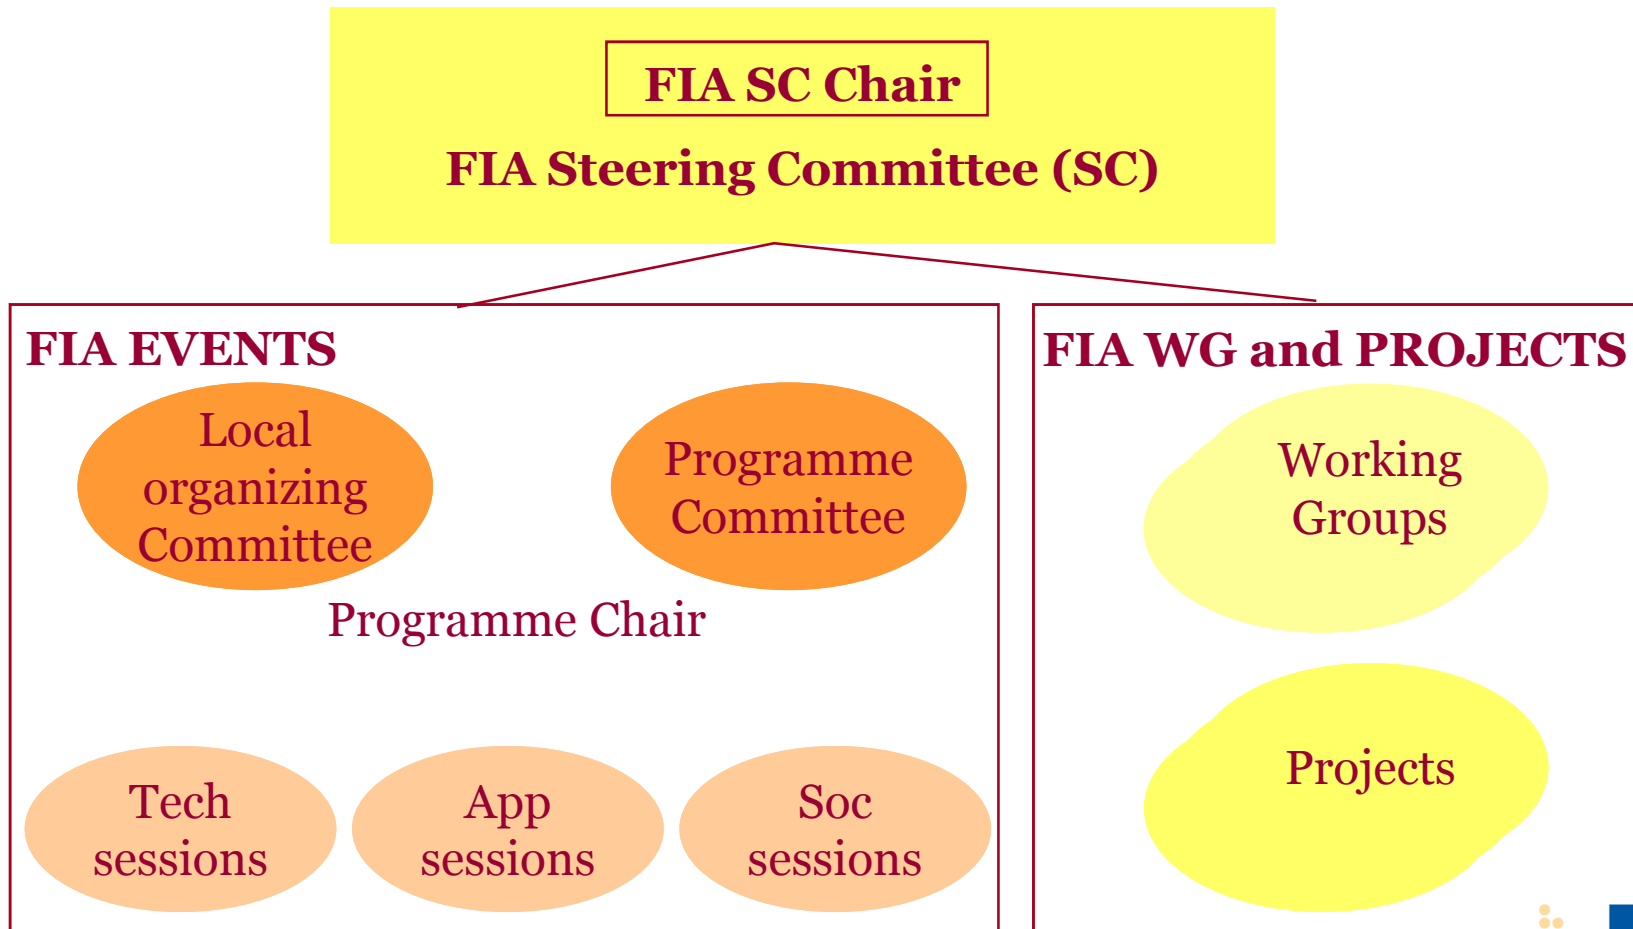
FIA SC Chair

FIA Steering Committee (SC)

FIA EVENTS

Local organizing Committee

Programme Committee

Programme Chair

Tech sessions

App sessions

Soc sessions

FIA WG and PROJECTS

Working Groups

Projects